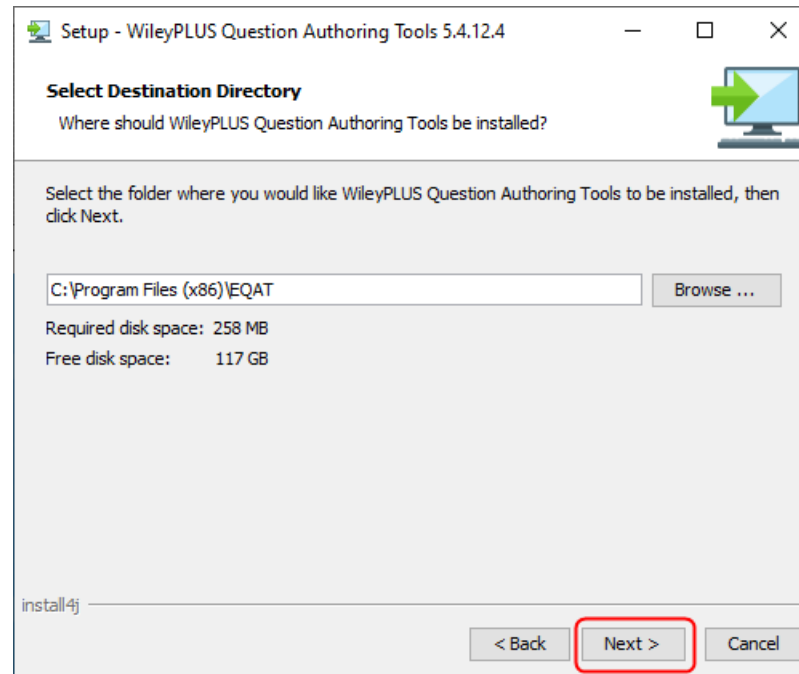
Setup - WileyPLUS Question Authoring Tools 5.4.12.4

Select Destination Directory
Where should WileyPLUS Question Authoring Tools be installed?

Select the folder where you would like WileyPLUS Question Authoring Tools to be installed, then click Next.

C:\Program Files (x86)\EQAT

Browse ...

Required disk space: 258 MB
Free disk space: 117 GB

install4j

< Back

Next >

Cancel